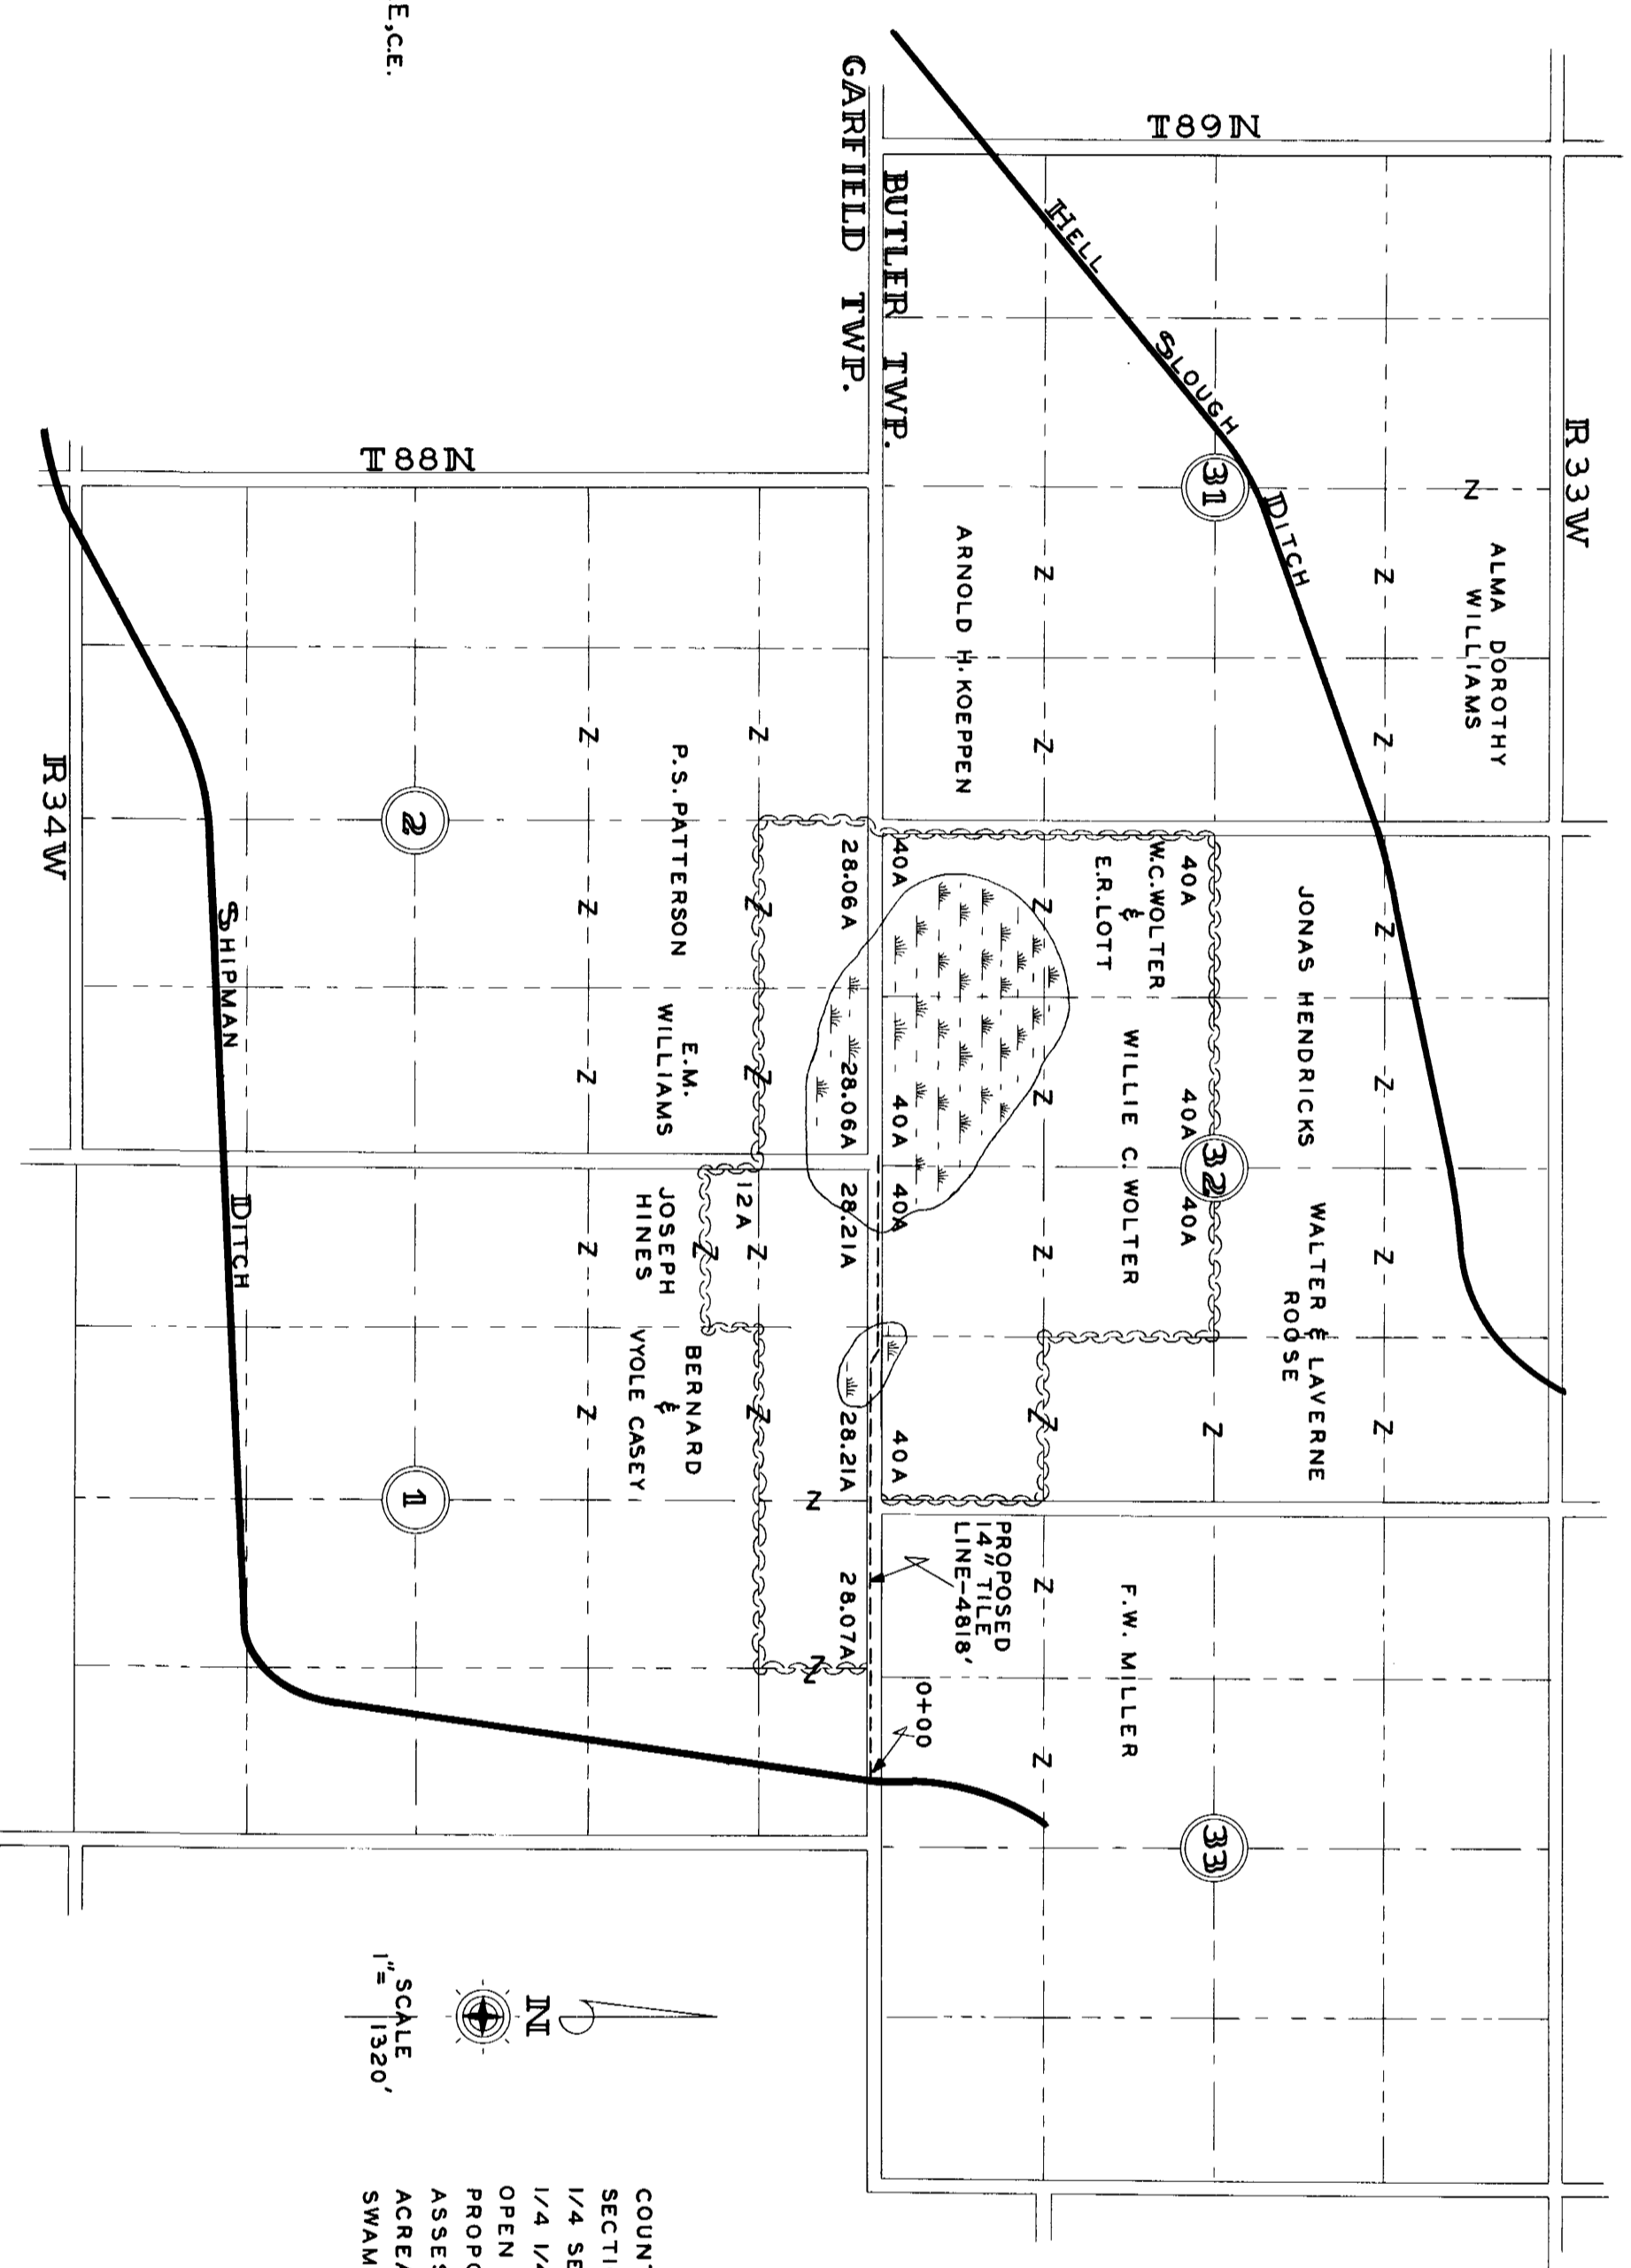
E.C.E.

GARFIELD TWP.
BUTLER TWP.

T89N
T88N
R33W
R34W

HELL SLOUGH DITCH

ALMA DOROTHY WILLIAMS

ARNOLD H. KOEPPEN

JONAS HENDRICKS

W.C. WOLTER & E.R. LOTT

WILLIE C. WOLTER

WALTER & LAVERNE ROOSE

P.S. PATTERSON

E.M. WILLIAMS

JOSEPH HINES

BERNARD & VYOLE CASEY

F.W. MILLER

31
32
33
2
1

40A
40A
40A
40A
40A
40A
40A
28.06A
28.06A
28.21A
28.21A
28.07A
12A

Z Z Z Z Z Z Z Z Z Z Z Z Z Z Z Z Z Z Z Z Z Z Z Z

PROPOSED 14" TILE LINE-4818'

0+00

SHIPMAN DITCH

N

SCALE
1" = 1320'

COUN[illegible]
SECTI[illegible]
1/4 SE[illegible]
1/4 1/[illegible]
OPEN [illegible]
PROPO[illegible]
ASSES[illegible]
ACREA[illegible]
SWAM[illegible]